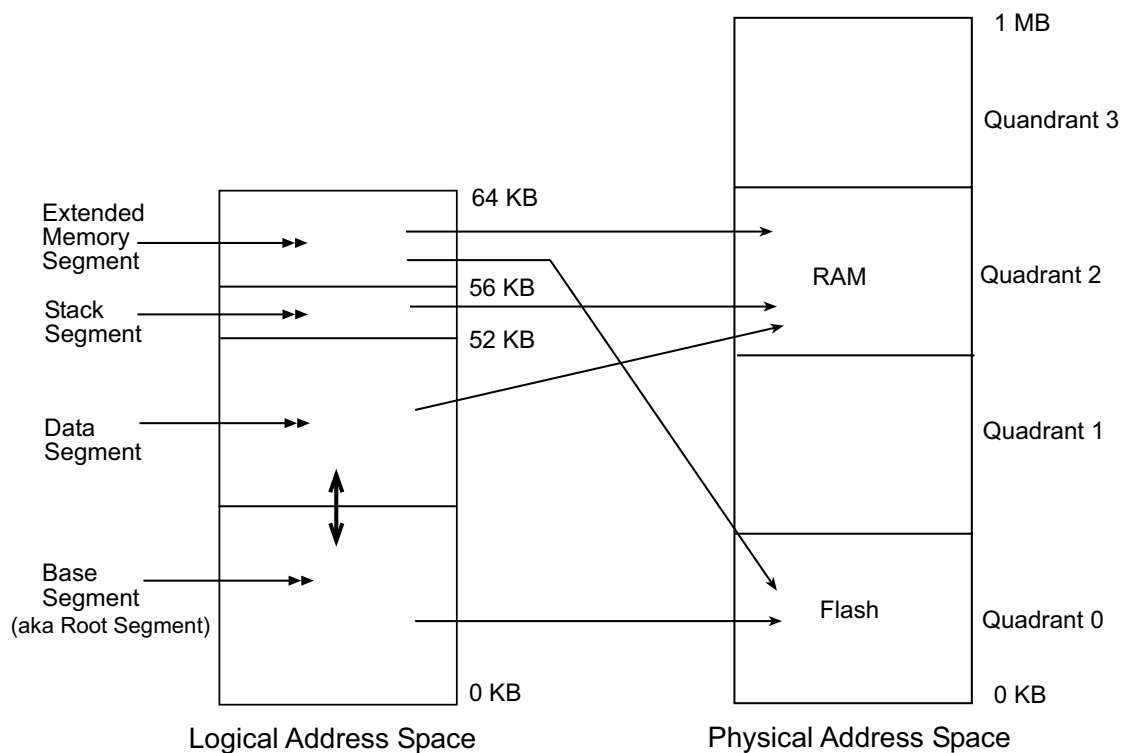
1 MB

Quandrant 3

64 KB

Extended Memory Segment

RAM

Quadrant 2

56 KB

Stack Segment

52 KB

Data Segment

Quadrant 1

Base Segment
(aka Root Segment)

Flash

Quadrant 0

0 KB

0 KB

Logical Address Space

Physical Address Space